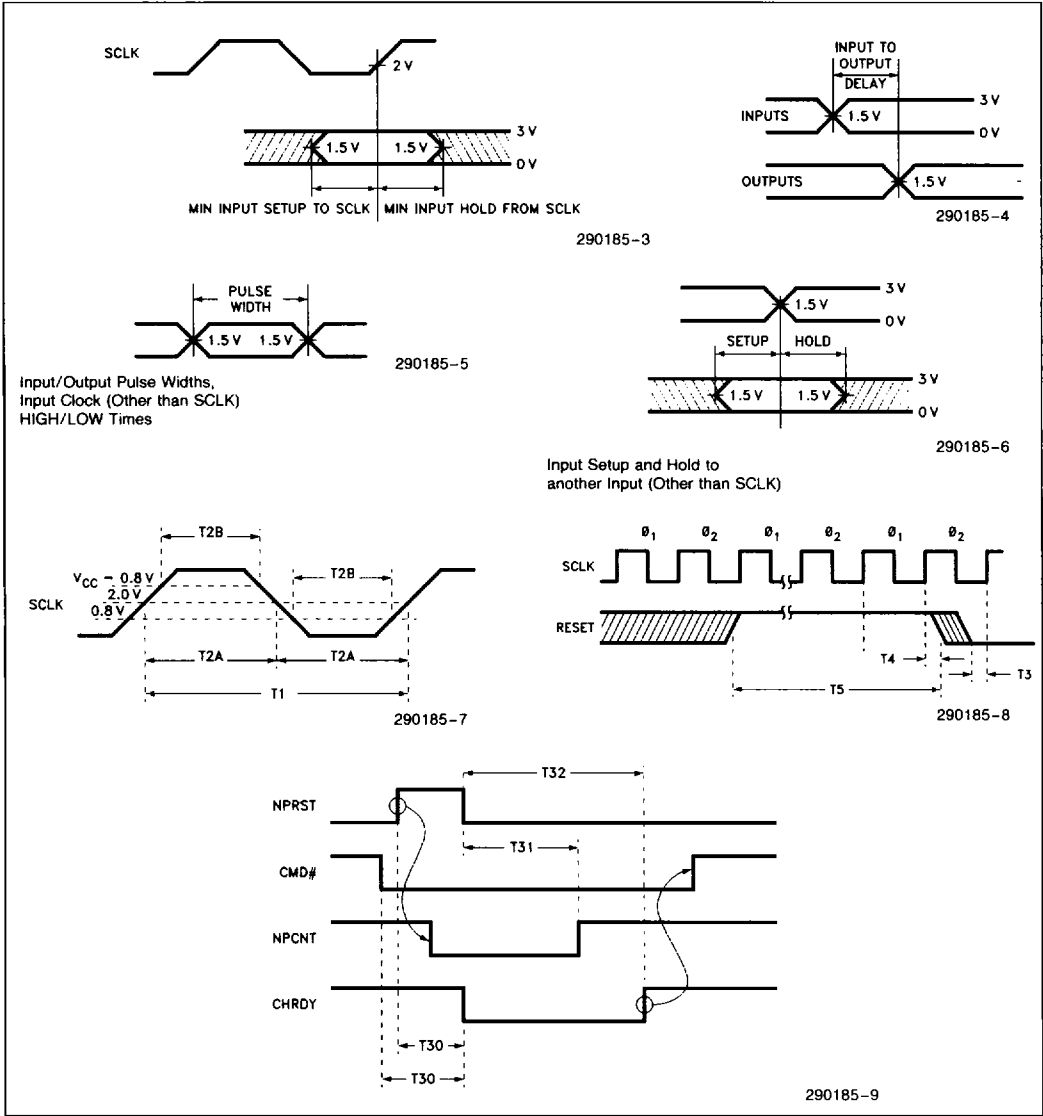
SCLK

2 V

3 V

1.5 V

1.5 V

0 V

MIN INPUT SETUP TO SCLK

MIN INPUT HOLD FROM SCLK

290185-3

INPUT TO OUTPUT DELAY

INPUTS

1.5 V

3 V

0 V

OUTPUTS

1.5 V

290185-4

PULSE WIDTH

1.5 V

1.5 V

290185-5

Input/Output Pulse Widths, Input Clock (Other than SCLK) HIGH/LOW Times

1.5 V

3 V

0 V

SETUP

HOLD

1.5 V

1.5 V

3 V

0 V

290185-6

Input Setup and Hold to another Input (Other than SCLK)

T2B

T2B

$V_{CC}$ - 0.8 V

2.0 V

0.8 V

SCLK

T2A

T2A

T1

290185-7

$\emptyset_1$

$\emptyset_2$

$\emptyset_1$

$\emptyset_2$

$\emptyset_1$

$\emptyset_2$

SCLK

RESET

T4

T5

T3

290185-8

T32

NPRST

T31

CMD#

NPCNT

CHRDY

T30

T30

290185-9